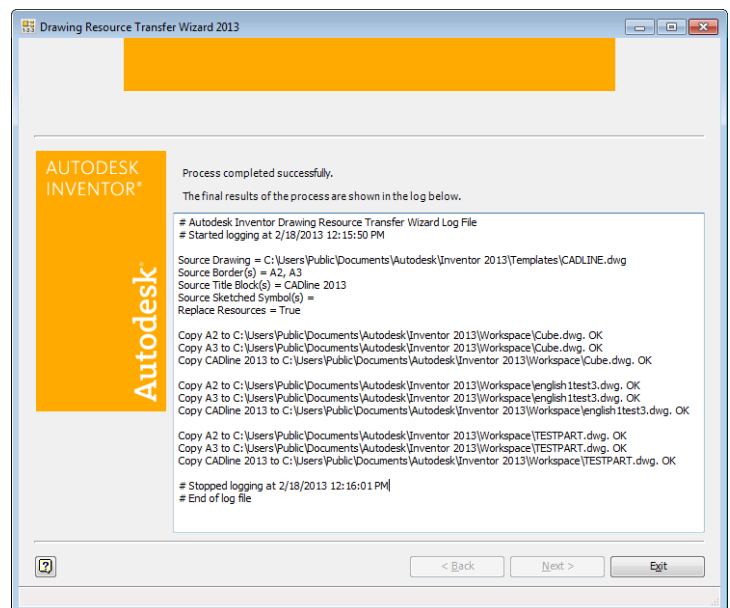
Drawing Resource Transfer Wizard 2013

AUTODESK INVENTOR®

Autodesk

Process completed successfully.

The final results of the process are shown in the log below.

# Autodesk Inventor Drawing Resource Transfer Wizard Log File
# Started logging at 2/18/2013 12:15:50 PM

Source Drawing = C:\Users\Public\Documents\Autodesk\Inventor 2013\Templates\CADLINE.dwg
Source Border(s) = A2, A3
Source Title Block(s) = CADline 2013
Source Sketched Symbol(s) =
Replace Resources = True

Copy A2 to C:\Users\Public\Documents\Autodesk\Inventor 2013\Workspace\Cube.dwg. OK
Copy A3 to C:\Users\Public\Documents\Autodesk\Inventor 2013\Workspace\Cube.dwg. OK
Copy CADline 2013 to C:\Users\Public\Documents\Autodesk\Inventor 2013\Workspace\Cube.dwg. OK

Copy A2 to C:\Users\Public\Documents\Autodesk\Inventor 2013\Workspace\english1test3.dwg. OK
Copy A3 to C:\Users\Public\Documents\Autodesk\Inventor 2013\Workspace\english1test3.dwg. OK
Copy CADline 2013 to C:\Users\Public\Documents\Autodesk\Inventor 2013\Workspace\english1test3.dwg. OK

Copy A2 to C:\Users\Public\Documents\Autodesk\Inventor 2013\Workspace\TESTPART.dwg. OK
Copy A3 to C:\Users\Public\Documents\Autodesk\Inventor 2013\Workspace\TESTPART.dwg. OK
Copy CADline 2013 to C:\Users\Public\Documents\Autodesk\Inventor 2013\Workspace\TESTPART.dwg. OK

# Stopped logging at 2/18/2013 12:16:01 PM
# End of log file

< Back Next > Exit